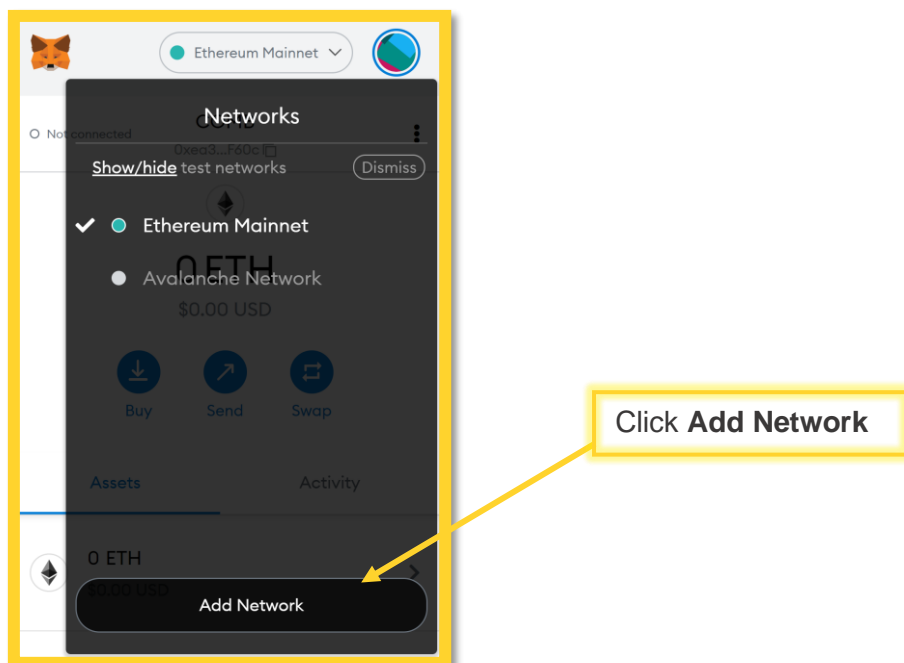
Ethereum Mainnet

Not connected

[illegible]

0xea3...F60c

Networks

Show/hide test networks

Dismiss

✔ Ethereum Mainnet

Avalanche Network

0 ETH

$0.00 USD

Buy

Send

Swap

Assets

Activity

0 ETH

$0.00 USD

Add Network

Click **Add Network**